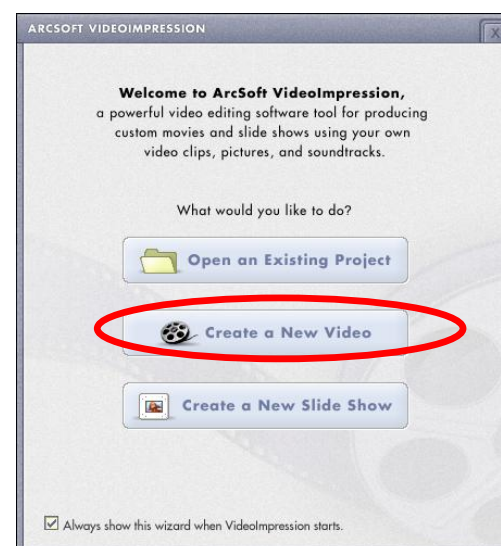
ARCSOFT VIDEOIMPRESSION

Welcome to ArcSoft VideoImpression,
a powerful video editing software tool for producing custom movies and slide shows using your own video clips, pictures, and soundtracks.

What would you like to do?

Open an Existing Project

Create a New Video

Create a New Slide Show

☑ Always show this wizard when VideoImpression starts.